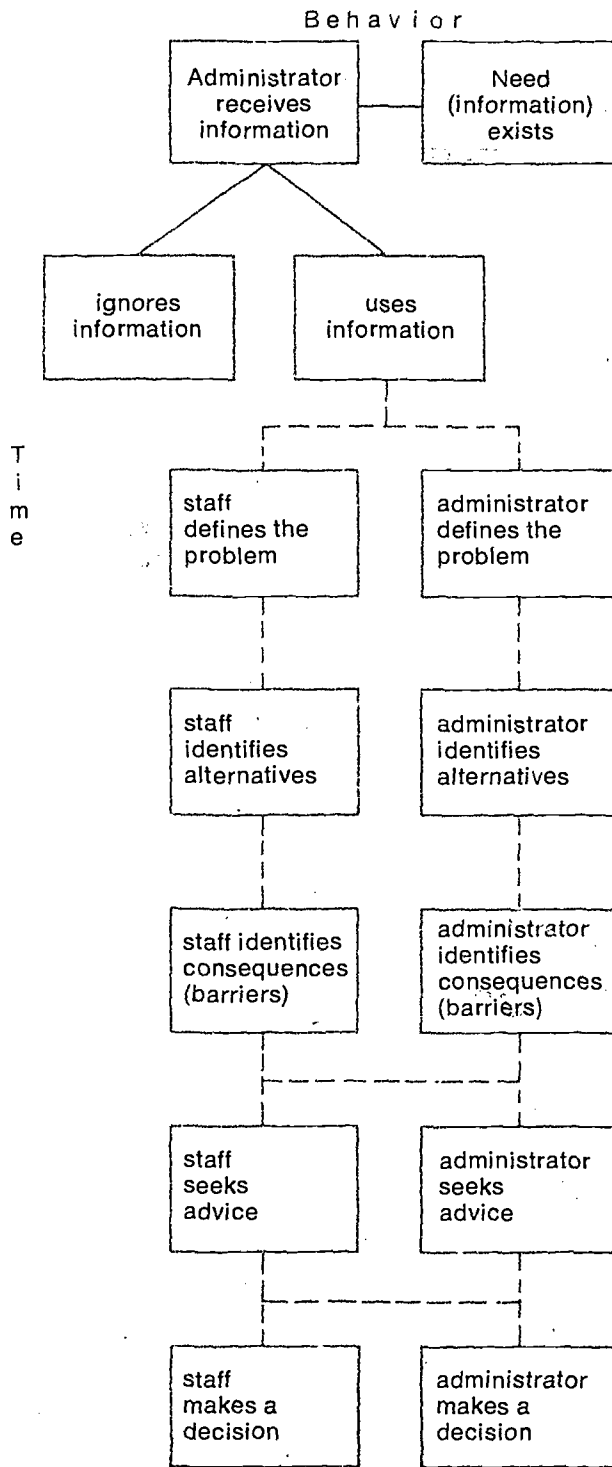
Behavior

Administrator receives information

Need (information) exists

ignores information

uses information

Time

staff defines the problem

administrator defines the problem

staff identifies alternatives

administrator identifies alternatives

staff identifies consequences (barriers)

administrator identifies consequences (barriers)

staff seeks advice

administrator seeks advice

staff makes a decision

administrator makes a decision